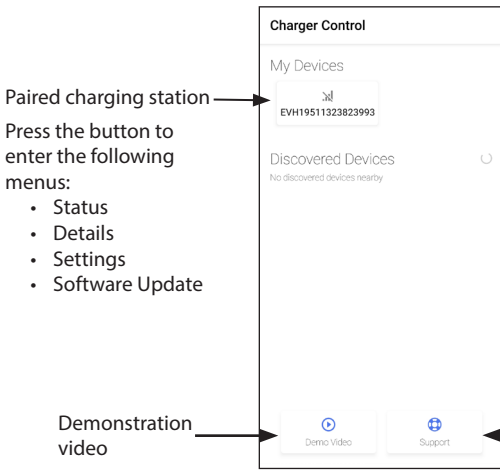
Paired charging station

Press the button to enter the following menus:

- Status
- Details
- Settings
- Software Update

Demonstration video

Charger Control

My Devices

EVH19511323823993

Discovered Devices

No discovered devices nearby

Demo Video

Support